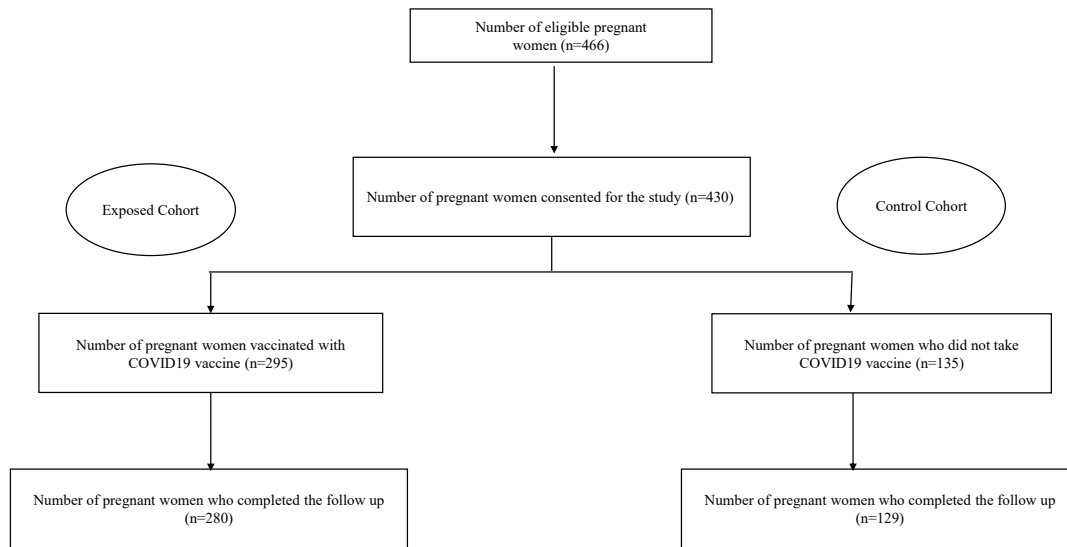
Number of eligible pregnant women (n=466)

Number of pregnant women consented for the study (n=430)

Exposed Cohort

Control Cohort

Number of pregnant women vaccinated with COVID19 vaccine (n=295)

Number of pregnant women who did not take COVID19 vaccine (n=135)

Number of pregnant women who completed the follow up (n=280)

Number of pregnant women who completed the follow up (n=129)